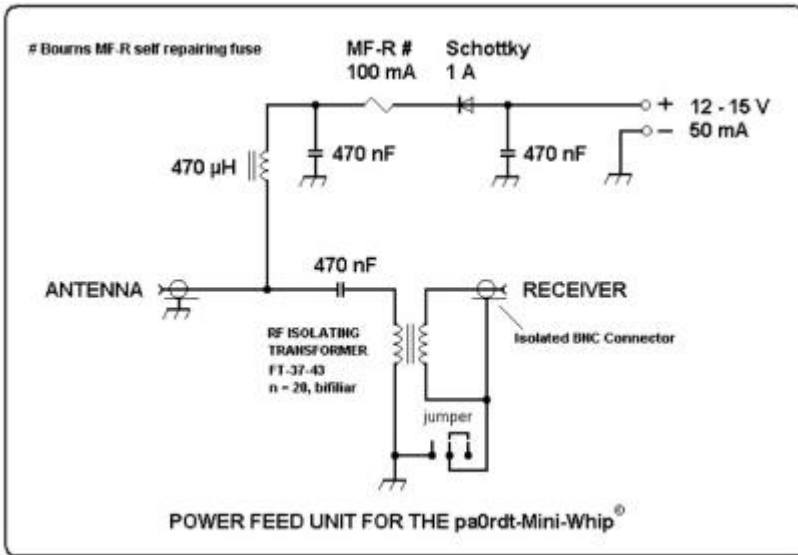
# Bourns MF-R self repairing fuse

MF-R #
100 mA

Schottky
1 A

+ 12 - 15 V
– 50 mA

470 µH

470 nF

470 nF

ANTENNA

470 nF

RECEIVER

RF ISOLATING TRANSFORMER
FT-37-43
n = 20, bifiliar

Isolated BNC Connector

jumper

POWER FEED UNIT FOR THE pa0rdt-Mini-Whip®